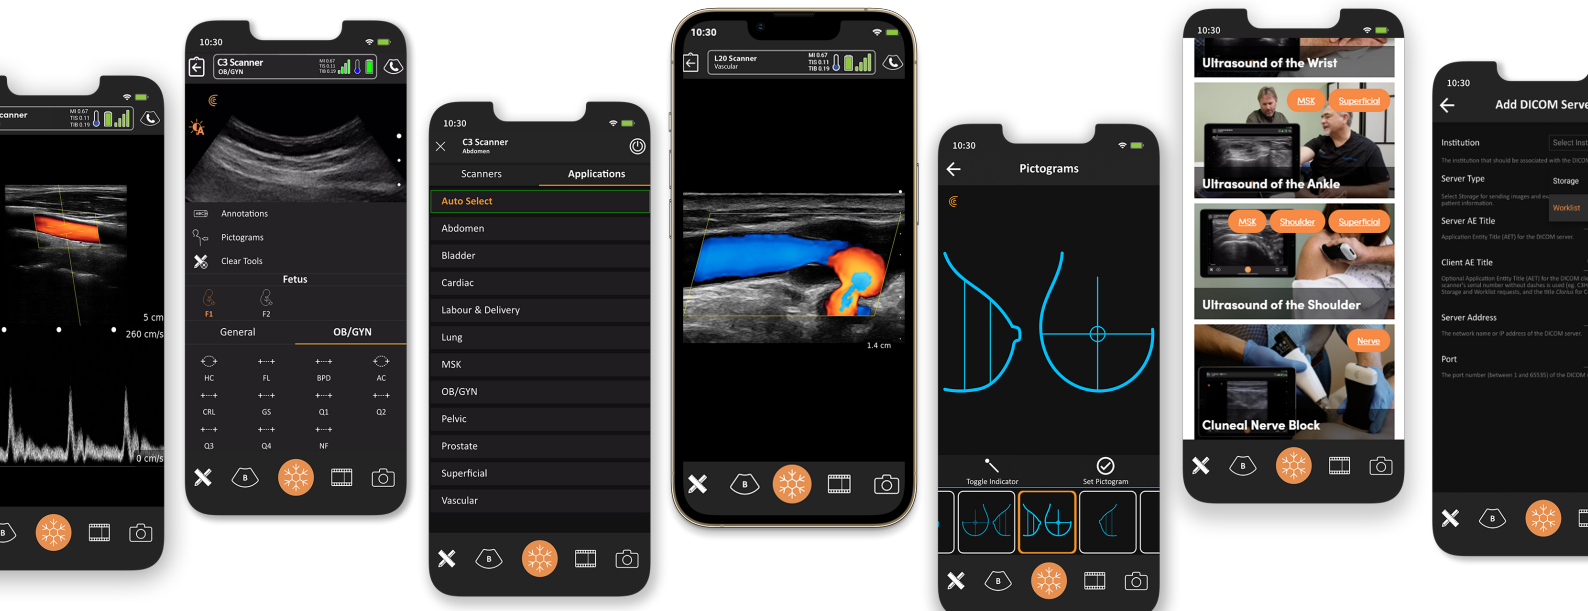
canner
MI 0.67
TIS 0.11
TIB 0.19
5 cm
260 cm/s
0 cm/s
B

10:30
C3 Scanner
OB/GYN
MI 0.67
TIS 0.11
TIB 0.19
Annotations
Pictograms
Clear Tools
Fetus
F1
F2
General
OB/GYN
HC
FL
BPD
AC
CRL
GS
Q1
Q2
Q3
Q4
NF
B

10:30
C3 Scanner
Abdomen
Scanners
Applications
Auto Select
Abdomen
Bladder
Cardiac
Labour & Delivery
Lung
MSK
OB/GYN
Pelvic
Prostate
Superficial
Vascular
B

10:30
L20 Scanner
Vascular
MI 0.67
TIS 0.11
TIB 0.19
1.4 cm
B

10:30
Pictograms
Toggle Indicator
Set Pictogram
B

10:30
Ultrasound of the Wrist
MSK
Superficial
Ultrasound of the Ankle
MSK
Shoulder
Superficial
Ultrasound of the Shoulder
Nerve
Cluneal Nerve Block
B

10:30
Add DICOM Serve
Institution
Select Inst
The institution that should be associated with the DICOM
Server Type
Storage
Select Storage for sending images and ex
patient information.
Worklist
Server AE Title
Application Entity Title (AET) for the DICOM server.
Client AE Title
Optional Application Entity Title (AET) for the DICOM cli
scanner's serial number without dashes is used (eg. C3H
Storage and Worklist requests, and the title Clarius for C
Server Address
The network name or IP address of the DICOM server.
Port
The port number (between 1 and 65535) of the DICOM
B